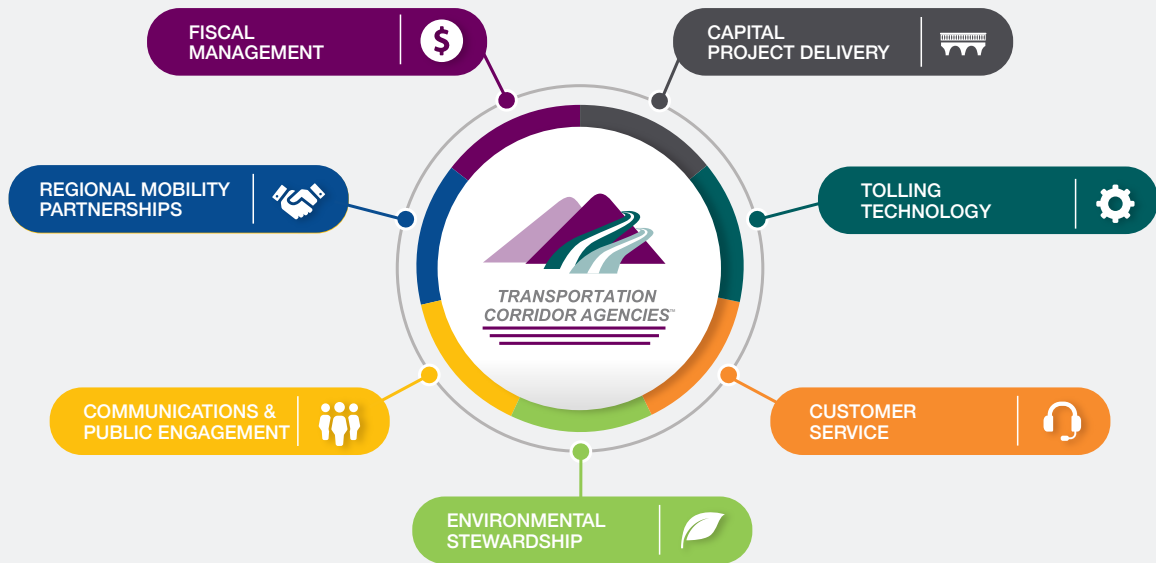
FISCAL MANAGEMENT

CAPITAL PROJECT DELIVERY

REGIONAL MOBILITY PARTNERSHIPS

TOLLING TECHNOLOGY

TRANSPORTATION CORRIDOR AGENCIES™

COMMUNICATIONS & PUBLIC ENGAGEMENT

CUSTOMER SERVICE

ENVIRONMENTAL STEWARDSHIP